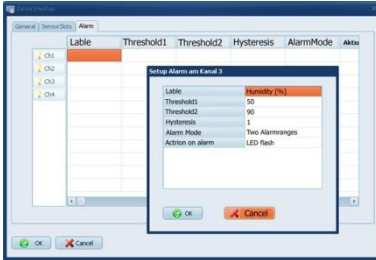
DeviceSetup

General | SensorSlots | Alarm

| | Lable | Threshold1 | Threshold2 | Hysteresis | AlarmMode | Aktio |
|---|---|---|---|---|---|---|
| Ch1 | | | | | | |
| Ch2 | | | | | | |
| Ch3 | | | | | | |
| Ch4 | | | | | | |

Setup Alarm am Kanal 3

| | |
|---|---|
| Lable | Humidity [%] |
| Threshold1 | 50 |
| Threshold2 | 90 |
| Hysteresis | 1 |
| Alarm Mode | Two Alarmranges |
| Action on alarm | LED flash |

OK

Cancel

OK

Cancel